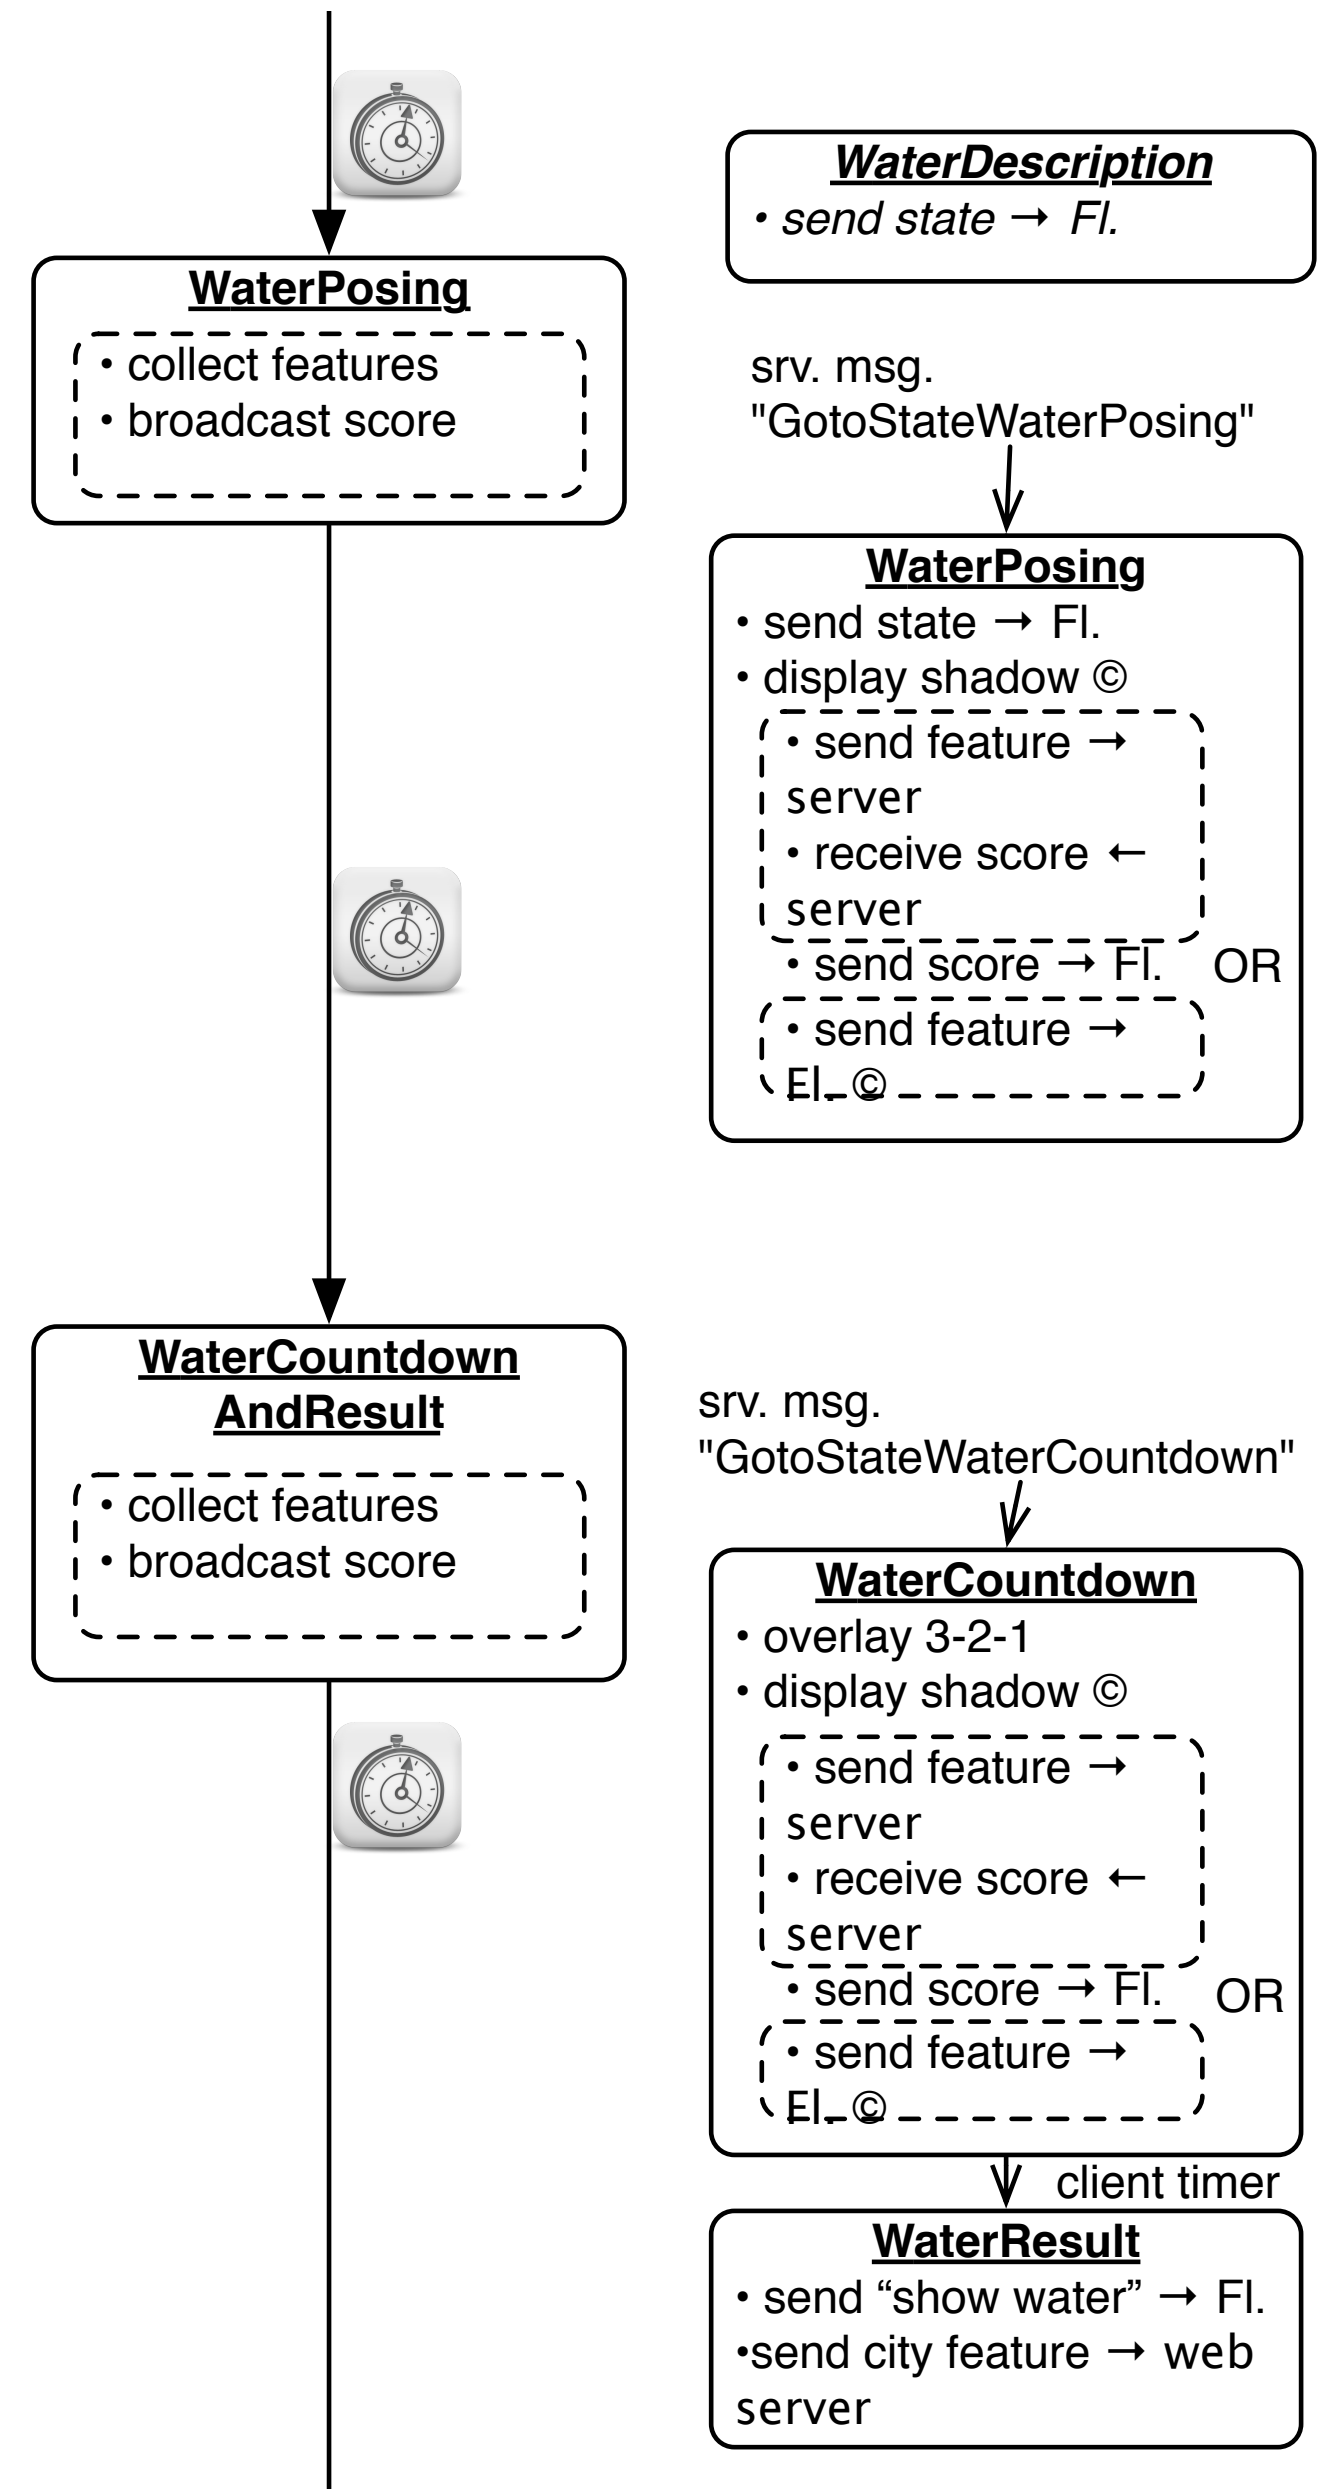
WaterDescription
• send state → Fl.

WaterPosing
• collect features
• broadcast score

srv. msg. "GotoStateWaterPosing"

WaterPosing
• send state → Fl.
• display shadow ©
• send feature → server
• receive score ← server
• send score → Fl.
OR
• send feature → Fl. ©

WaterCountdown AndResult
• collect features
• broadcast score

srv. msg. "GotoStateWaterCountdown"

WaterCountdown
• overlay 3-2-1
• display shadow ©
• send feature → server
• receive score ← server
• send score → Fl.
OR
• send feature → Fl. ©

client timer

WaterResult
• send “show water” → Fl.
•send city feature → web server